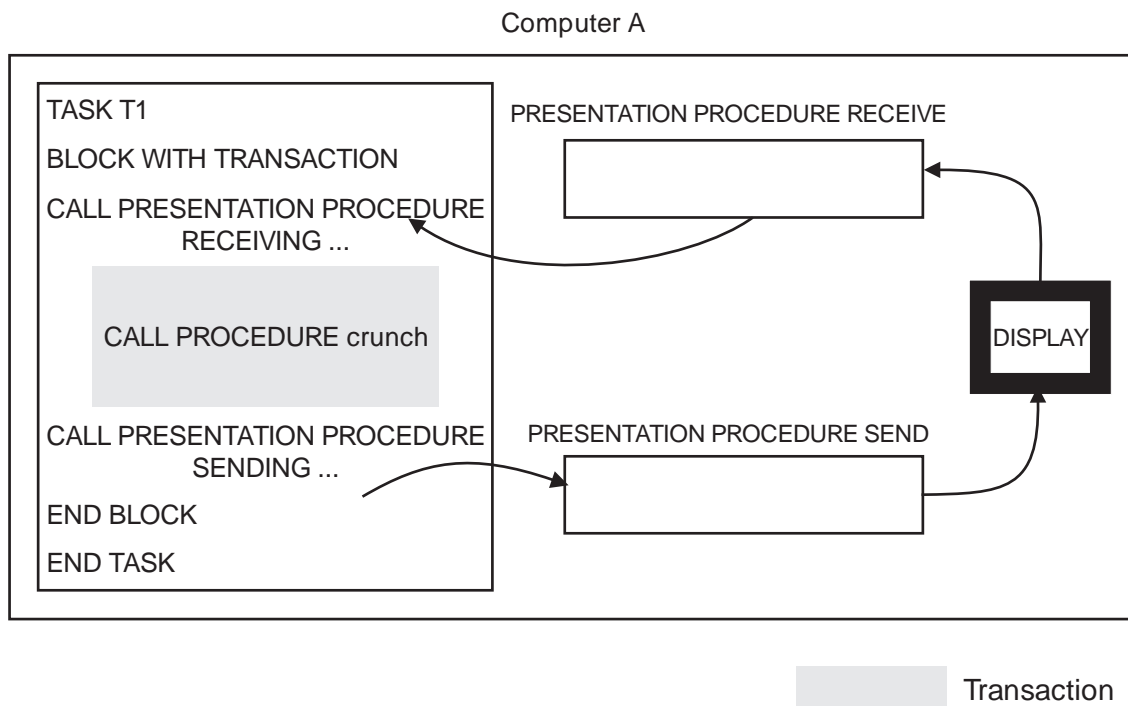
Computer A

TASK T1

BLOCK WITH TRANSACTION

CALL PRESENTATION PROCEDURE RECEIVING ...

CALL PROCEDURE crunch

CALL PRESENTATION PROCEDURE SENDING ...

END BLOCK

END TASK

PRESENTATION PROCEDURE RECEIVE

DISPLAY

PRESENTATION PROCEDURE SEND

Transaction